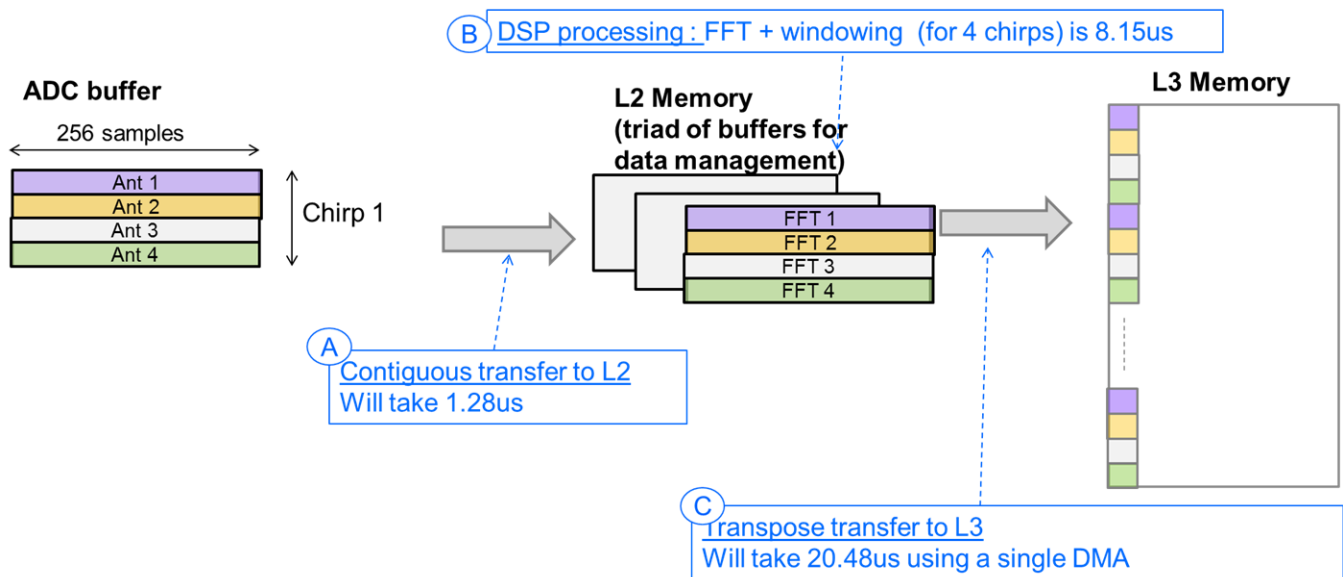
B DSP processing : FFT + windowing (for 4 chirps) is 8.15us

ADC buffer

256 samples

Ant 1
Ant 2
Ant 3
Ant 4

Chirp 1

L2 Memory (triad of buffers for data management)

FFT 1
FFT 2
FFT 3
FFT 4

L3 Memory

A Contiguous transfer to L2
Will take 1.28us

C Transpose transfer to L3
Will take 20.48us using a single DMA